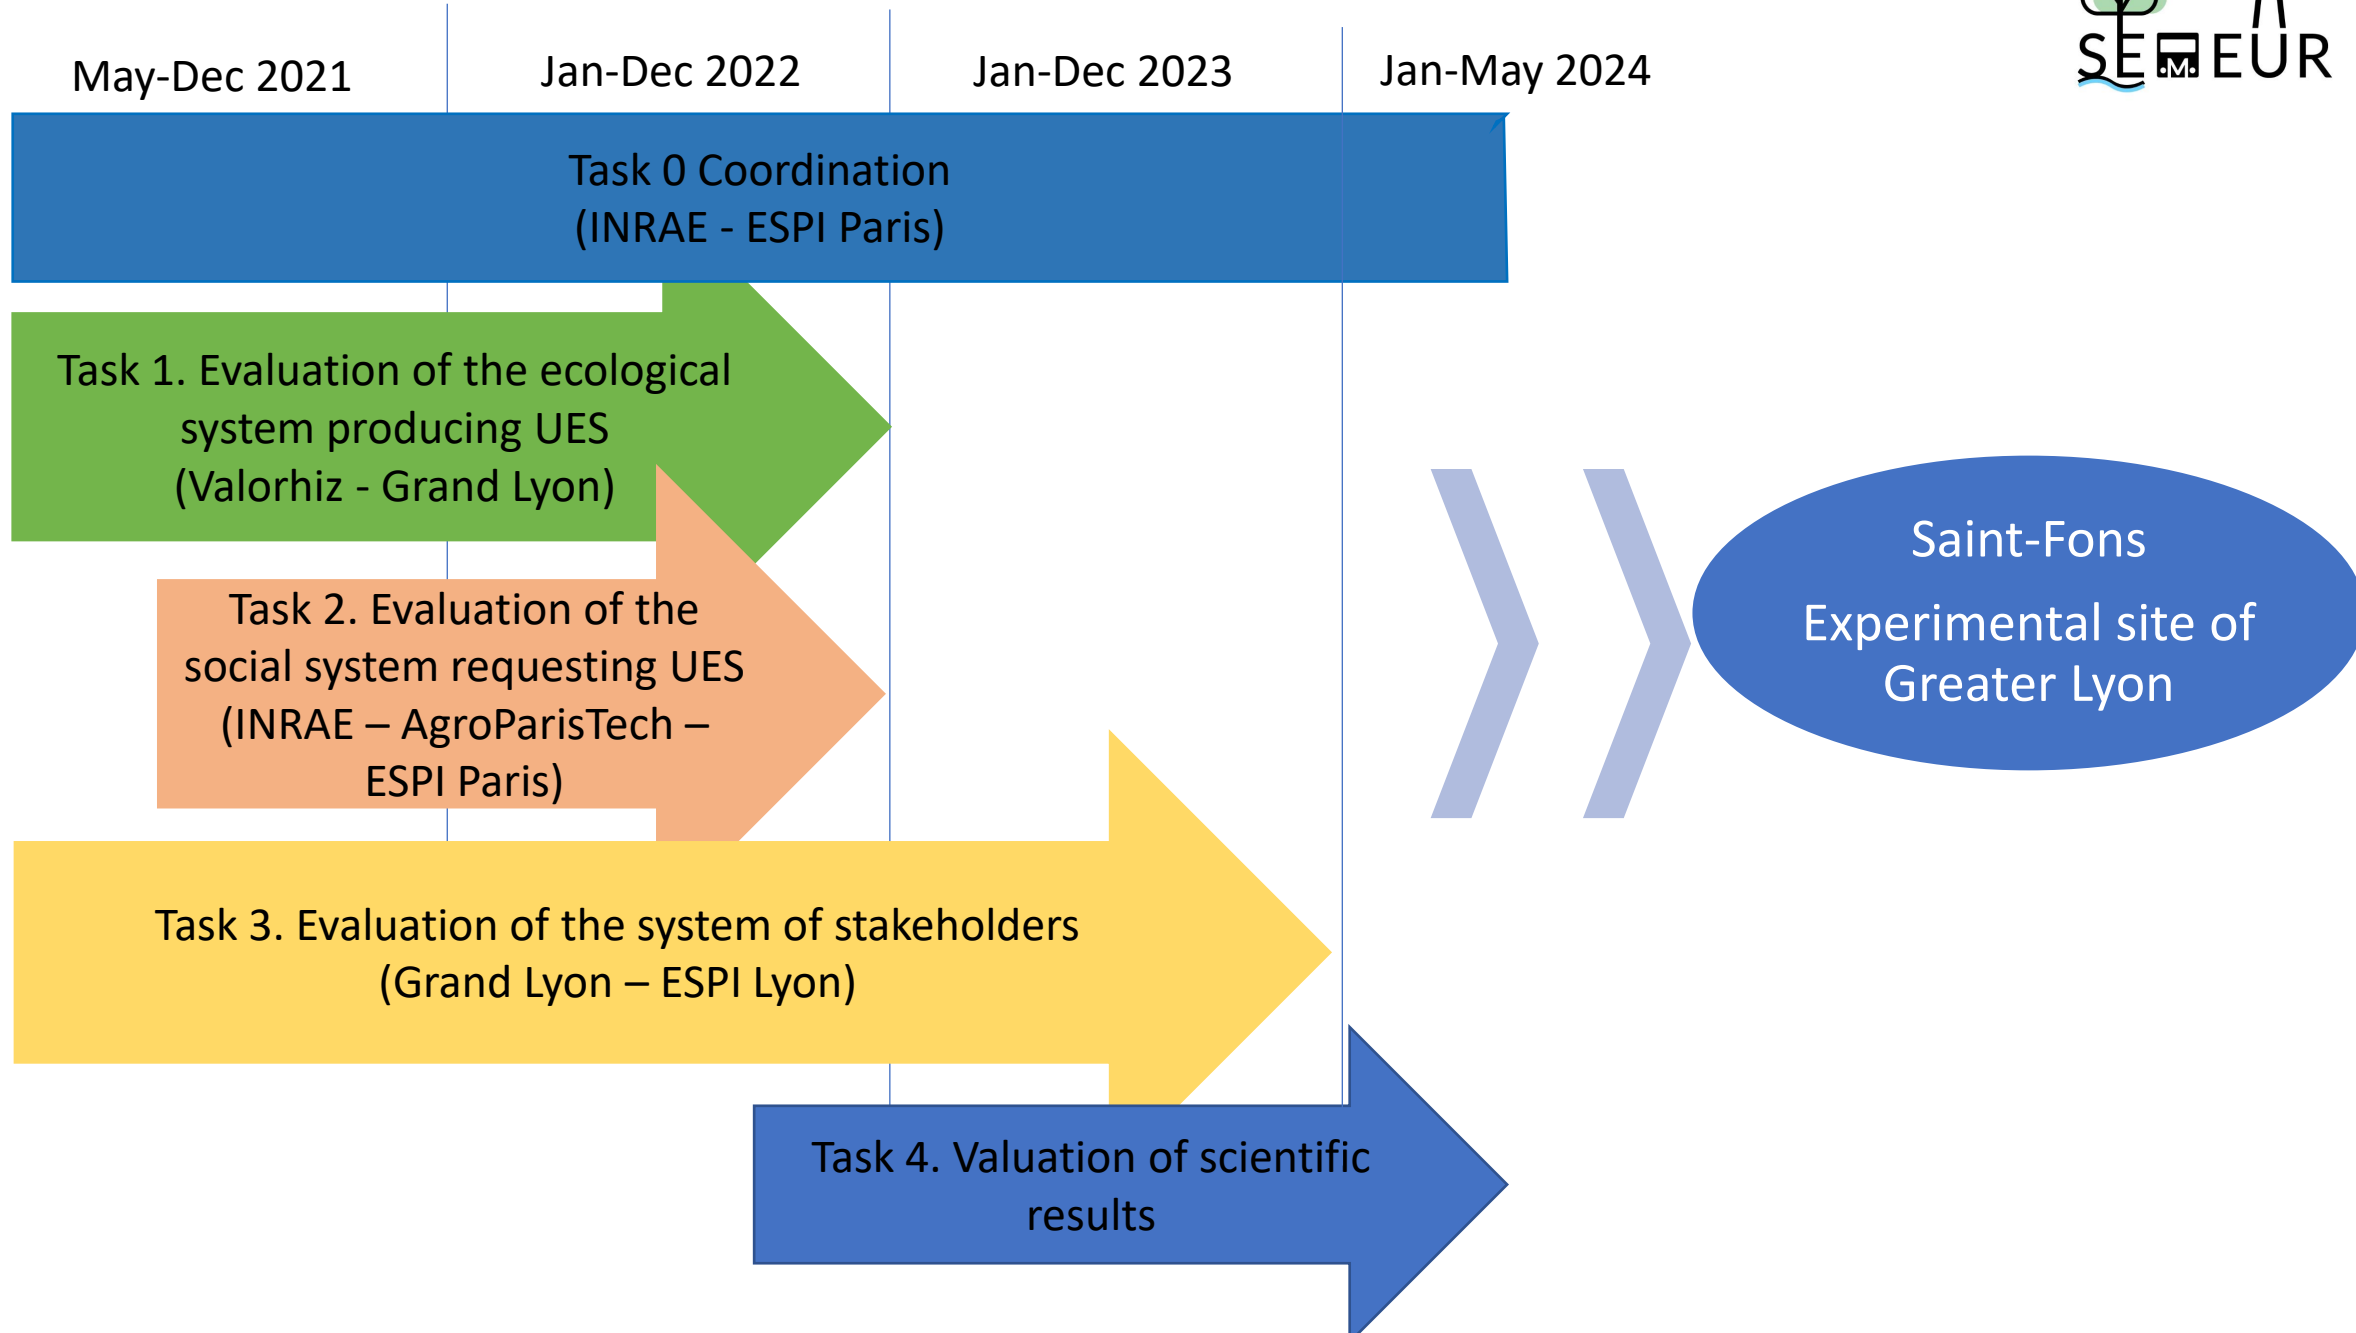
May-Dec 2021

Jan-Dec 2022

Jan-Dec 2023

Jan-May 2024

SEMEUR

Task 0 Coordination
(INRAE - ESPI Paris)

Task 1. Evaluation of the ecological system producing UES
(Valorhiz - Grand Lyon)

Task 2. Evaluation of the social system requesting UES
(INRAE – AgroParisTech – ESPI Paris)

Task 3. Evaluation of the system of stakeholders
(Grand Lyon – ESPI Lyon)

Task 4. Valuation of scientific results

Saint-Fons

Experimental site of Greater Lyon